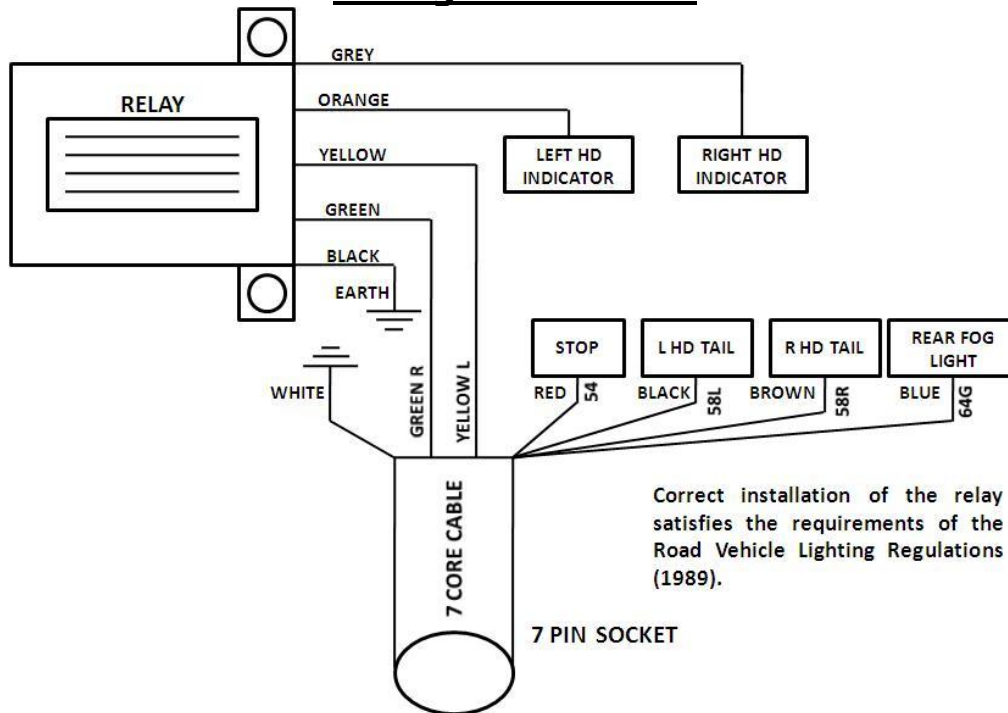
RELAY

GREY

ORANGE

YELLOW

GREEN

BLACK

EARTH

LEFT HD INDICATOR

RIGHT HD INDICATOR

STOP

L HD TAIL

R HD TAIL

REAR FOG LIGHT

WHITE

GREEN R

YELLOW L

RED

54

BLACK

58L

BROWN

58R

BLUE

64G

7 CORE CABLE

Correct installation of the relay satisfies the requirements of the Road Vehicle Lighting Regulations (1989).

7 PIN SOCKET